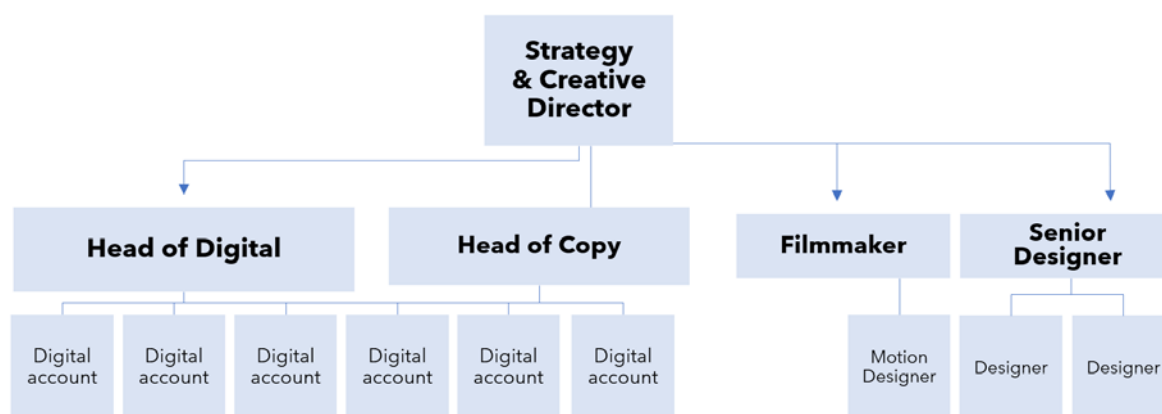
Strategy & Creative Director

Head of Digital

Head of Copy

Filmmaker

Senior Designer

Digital account

Digital account

Digital account

Digital account

Digital account

Digital account

Motion Designer

Designer

Designer